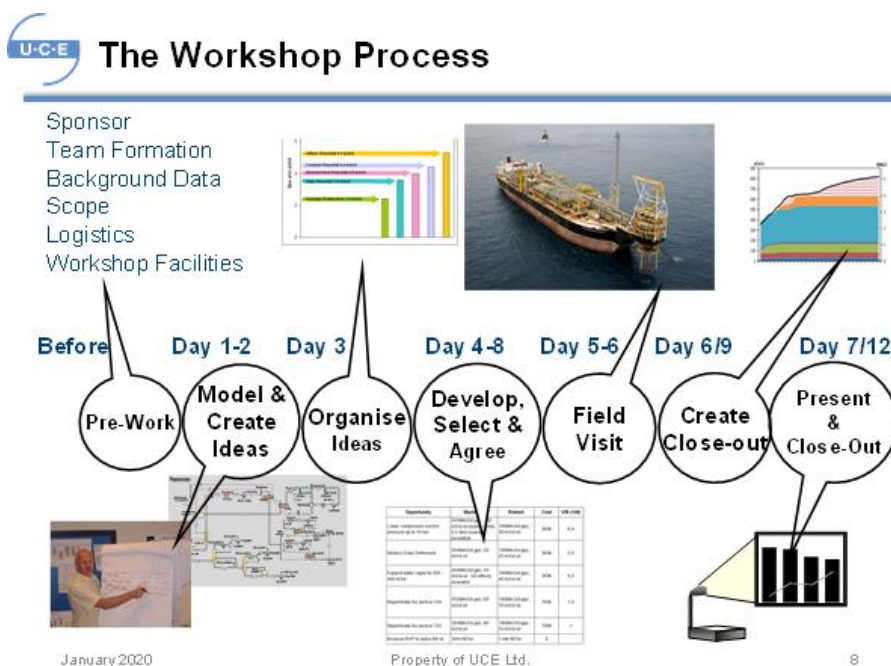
U·C·E The Workshop Process

Sponsor
Team Formation
Background Data
Scope
Logistics
Workshop Facilities

Before | Day 1-2 | Day 3 | Day 4-8 | Day 5-6 | Day 6/9 | Day 7/12

Pre-Work

Model & Create Ideas

Organise Ideas

Develop, Select & Agree

Field Visit

Create Close-out

Present & Close-Out

January 2020 Property of UCE Ltd. 8